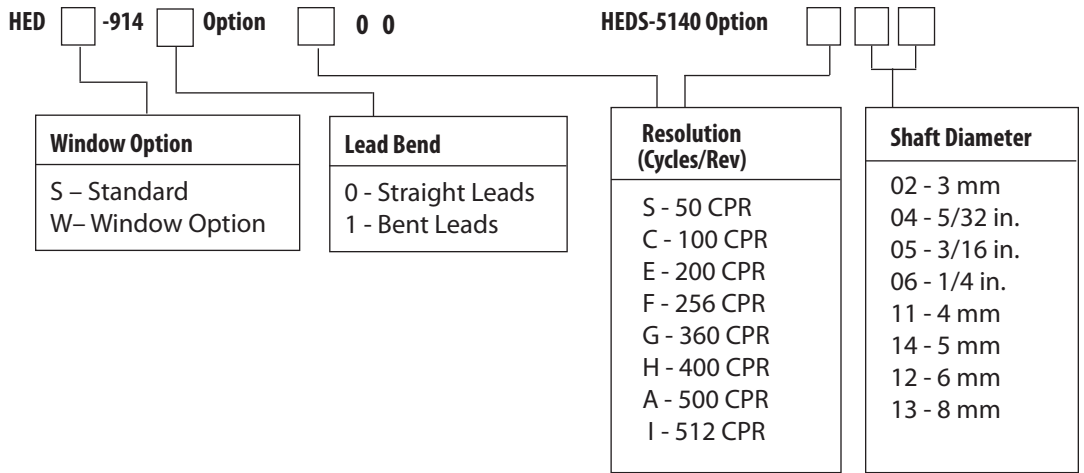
HED -914 Option 0 0

HEDS-5140 Option

Window Option
S – Standard
W– Window Option

Lead Bend
0 - Straight Leads
1 - Bent Leads

Resolution (Cycles/Rev)
S - 50 CPR
C - 100 CPR
E - 200 CPR
F - 256 CPR
G - 360 CPR
H - 400 CPR
A - 500 CPR
I - 512 CPR

Shaft Diameter
02 - 3 mm
04 - 5/32 in.
05 - 3/16 in.
06 - 1/4 in.
11 - 4 mm
14 - 5 mm
12 - 6 mm
13 - 8 mm